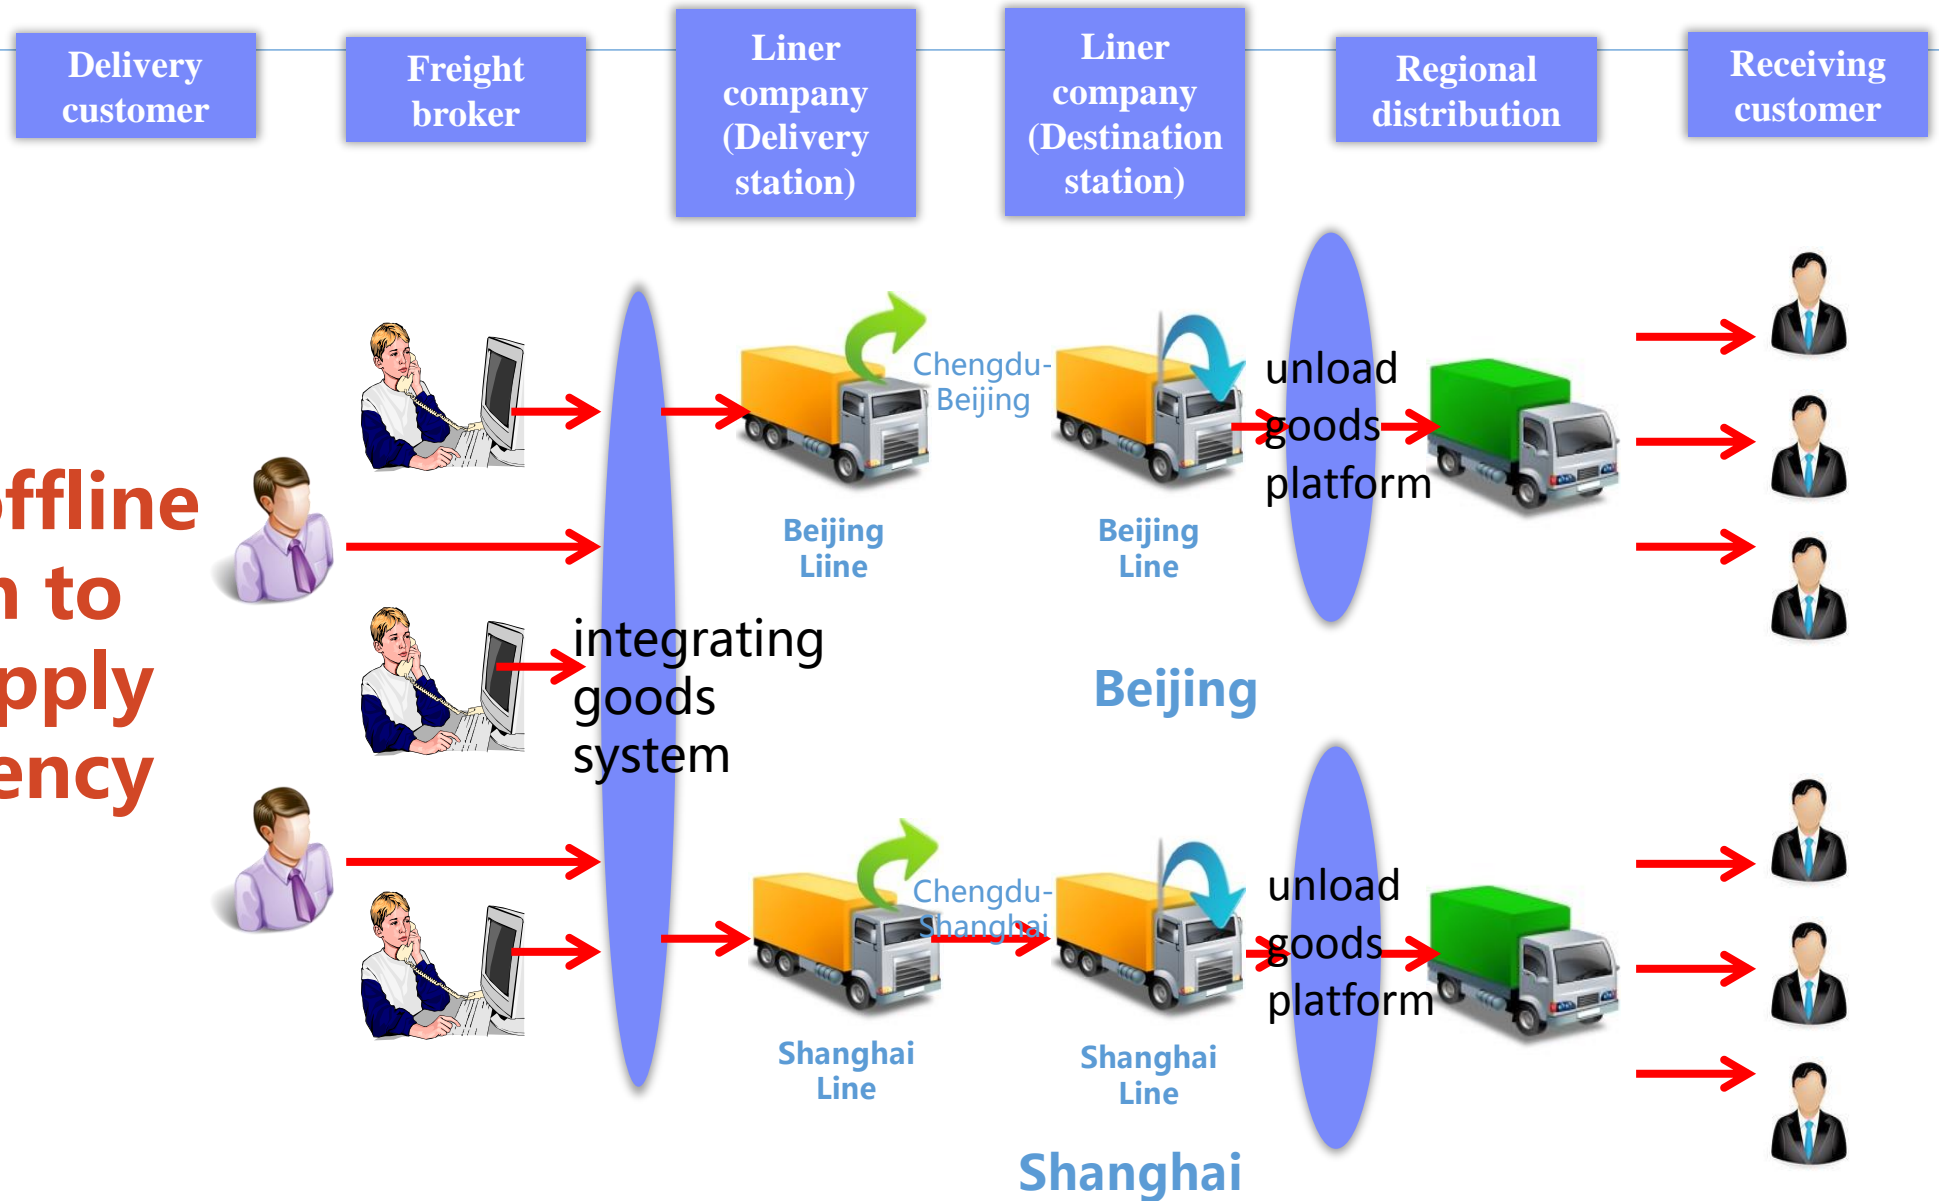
Delivery customer

Freight broker

Liner company (Delivery station)

Liner company (Destination station)

Regional distribution

Receiving customer

ffline
n to
pply
ency

Chengdu-Beijing

unload goods platform

Beijing Liine

Beijing Line

integrating goods system

Beijing

Chengdu-Shanghai

unload goods platform

Shanghai Line

Shanghai Line

Shanghai